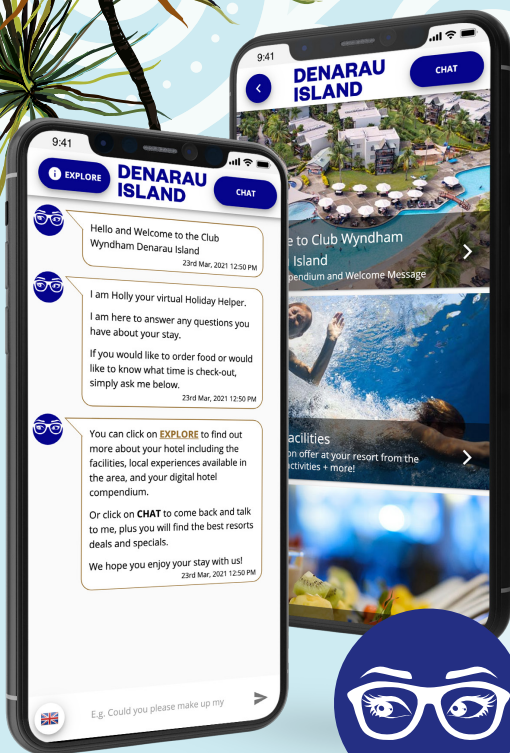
9:41

DENARAU ISLAND

CHAT

e to Club Wyndham Island

pendium and Welcome Message

acilities

on offer at your resort from the activities + more!

9:41

EXPLORE

DENARAU ISLAND

CHAT

Hello and Welcome to the Club Wyndham Denarau Island

23rd Mar, 2021 12:50 PM

I am Holly your virtual Holiday Helper.

I am here to answer any questions you have about your stay.

If you would like to order food or would like to know what time is check-out, simply ask me below.

23rd Mar, 2021 12:50 PM

You can click on EXPLORE to find out more about your hotel including the facilities, local experiences available in the area, and your digital hotel compendium.

Or click on CHAT to come back and talk to me, plus you will find the best resorts deals and specials.

We hope you enjoy your stay with us!

23rd Mar, 2021 12:50 PM

E.g. Could you please make up my